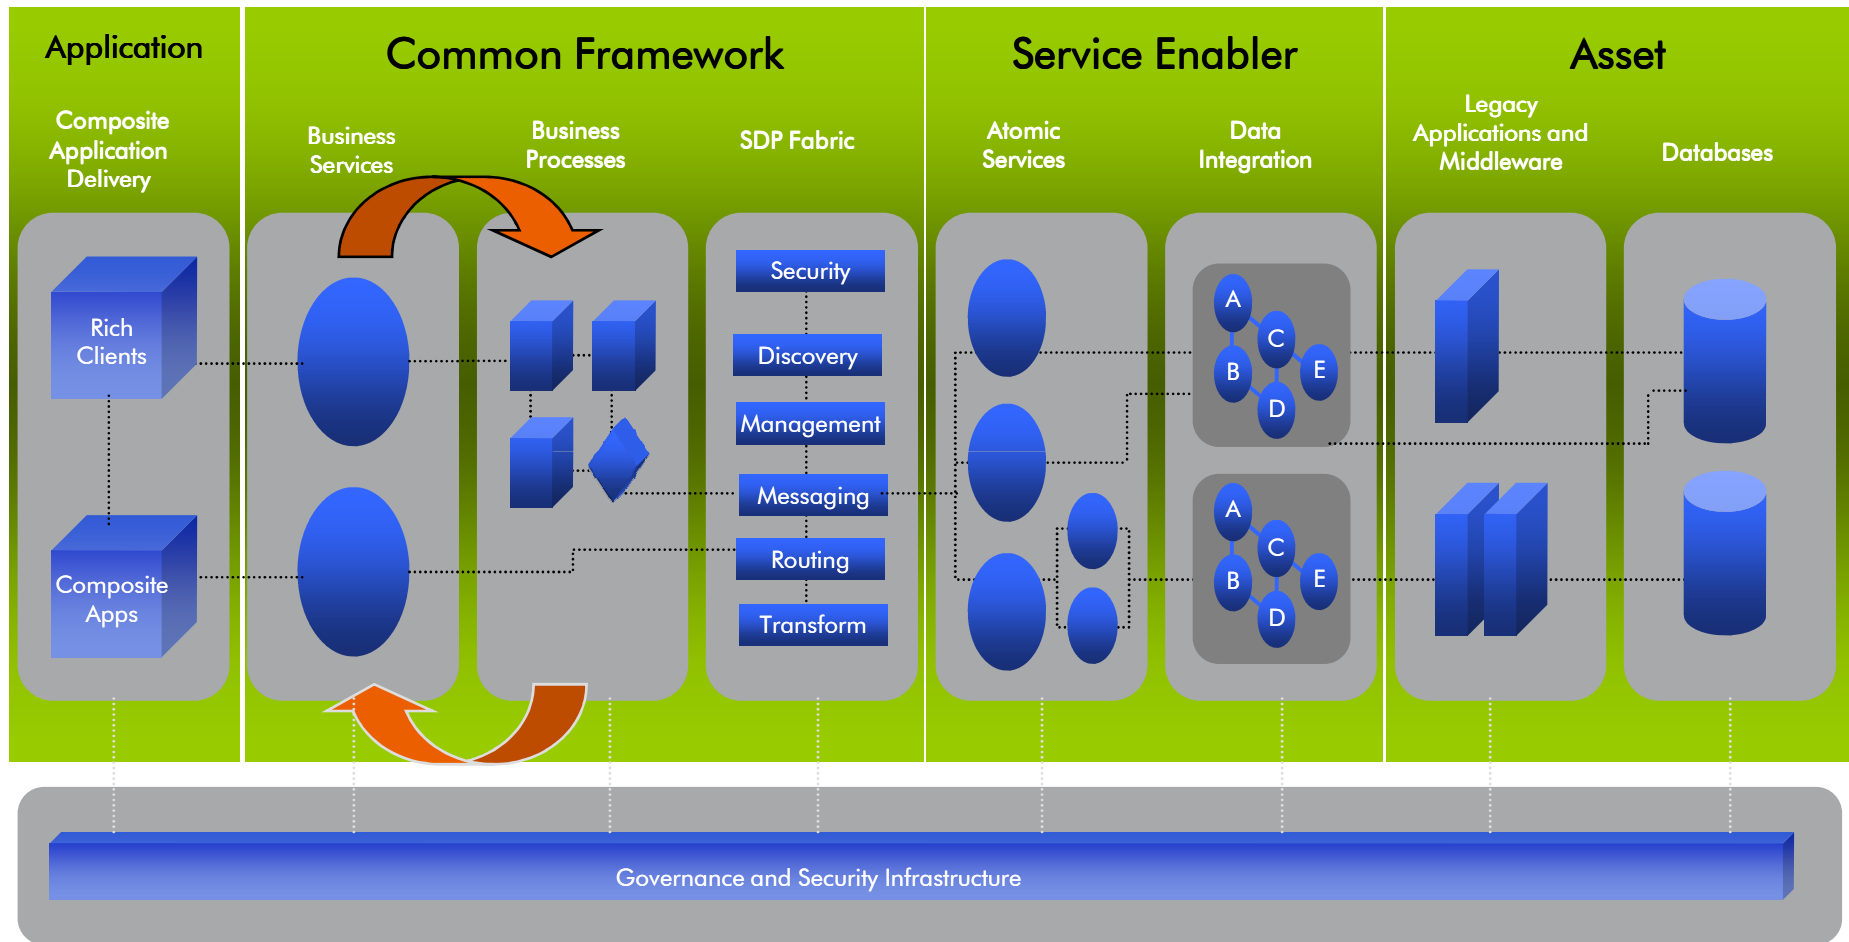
Application

Composite Application Delivery

Rich Clients

Composite Apps

Common Framework

Business Services

Business Processes

SDP Fabric

Security

Discovery

Management

Messaging

Routing

Transform

Service Enabler

Atomic Services

Data Integration

A
C
B
E
D

A
C
B
E
D

Asset

Legacy Applications and Middleware

Databases

Governance and Security Infrastructure